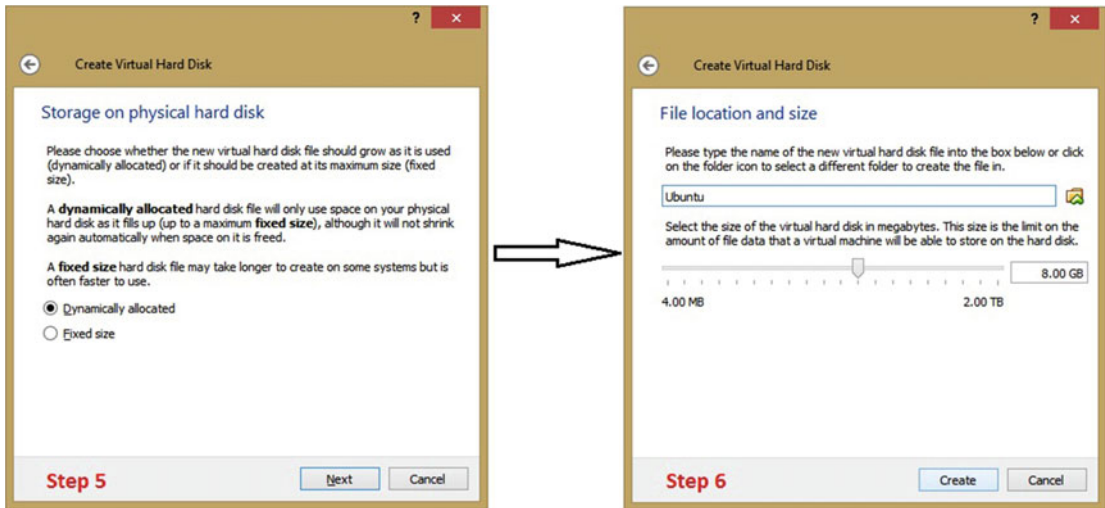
?

Create Virtual Hard Disk

Storage on physical hard disk

Please choose whether the new virtual hard disk file should grow as it is used (dynamically allocated) or if it should be created at its maximum size (fixed size).

A **dynamically allocated** hard disk file will only use space on your physical hard disk as it fills up (up to a maximum **fixed size**), although it will not shrink again automatically when space on it is freed.

A **fixed size** hard disk file may take longer to create on some systems but is often faster to use.

Dynamically allocated

Fixed size

Step 5

Next

Cancel

?

Create Virtual Hard Disk

File location and size

Please type the name of the new virtual hard disk file into the box below or click on the folder icon to select a different folder to create the file in.

Ubuntu

Select the size of the virtual hard disk in megabytes. This size is the limit on the amount of file data that a virtual machine will be able to store on the hard disk.

8.00 GB

4.00 MB

2.00 TB

Step 6

Create

Cancel